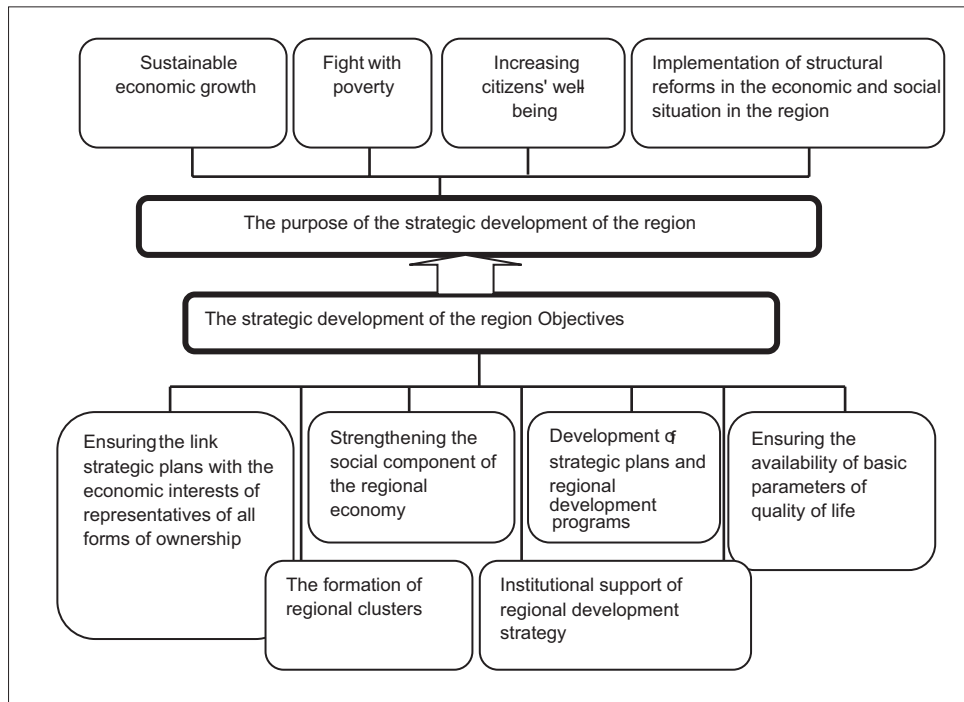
Sustainable economic growth

Fight with poverty

Increasing citizens' well-being

Implementation of structural reforms in the economic and social situation in the region

The purpose of the strategic development of the region

The strategic development of the region Objectives

Ensuring the link strategic plans with the economic interests of representatives of all forms of ownership

Strengthening the social component of the regional economy

Development of strategic plans and regional development programs

Ensuring the availability of basic parameters of quality of life

The formation of regional clusters

Institutional support of regional development strategy